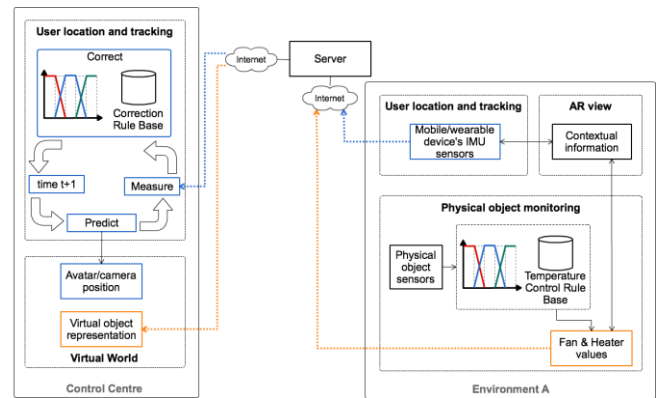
User location and tracking

Correct

Correction Rule Base

time t+1

Measure

Predict

Avatar/camera position

Virtual object representation

Virtual World

Control Centre

Internet

Server

Internet

User location and tracking

Mobile/wearable device's IMU sensors

AR view

Contextual information

Physical object monitoring

Physical object sensors

Temperature Control Rule Base

Fan & Heater values

Environment A